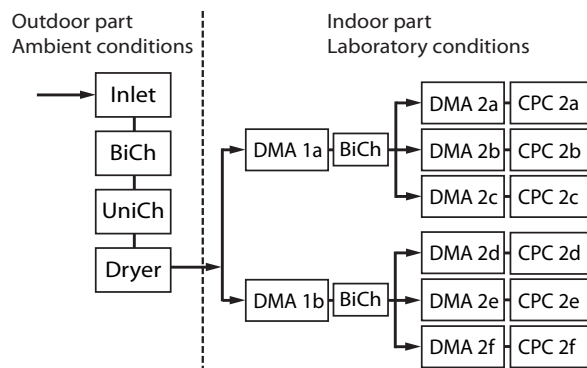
Outdoor part
Ambient conditions

Indoor part
Laboratory conditions

Inlet
BiCh
UniCh
Dryer

DMA 1a
BiCh
DMA 2a
CPC 2a
DMA 2b
CPC 2b
DMA 2c
CPC 2c

DMA 1b
BiCh
DMA 2d
CPC 2d
DMA 2e
CPC 2e
DMA 2f
CPC 2f